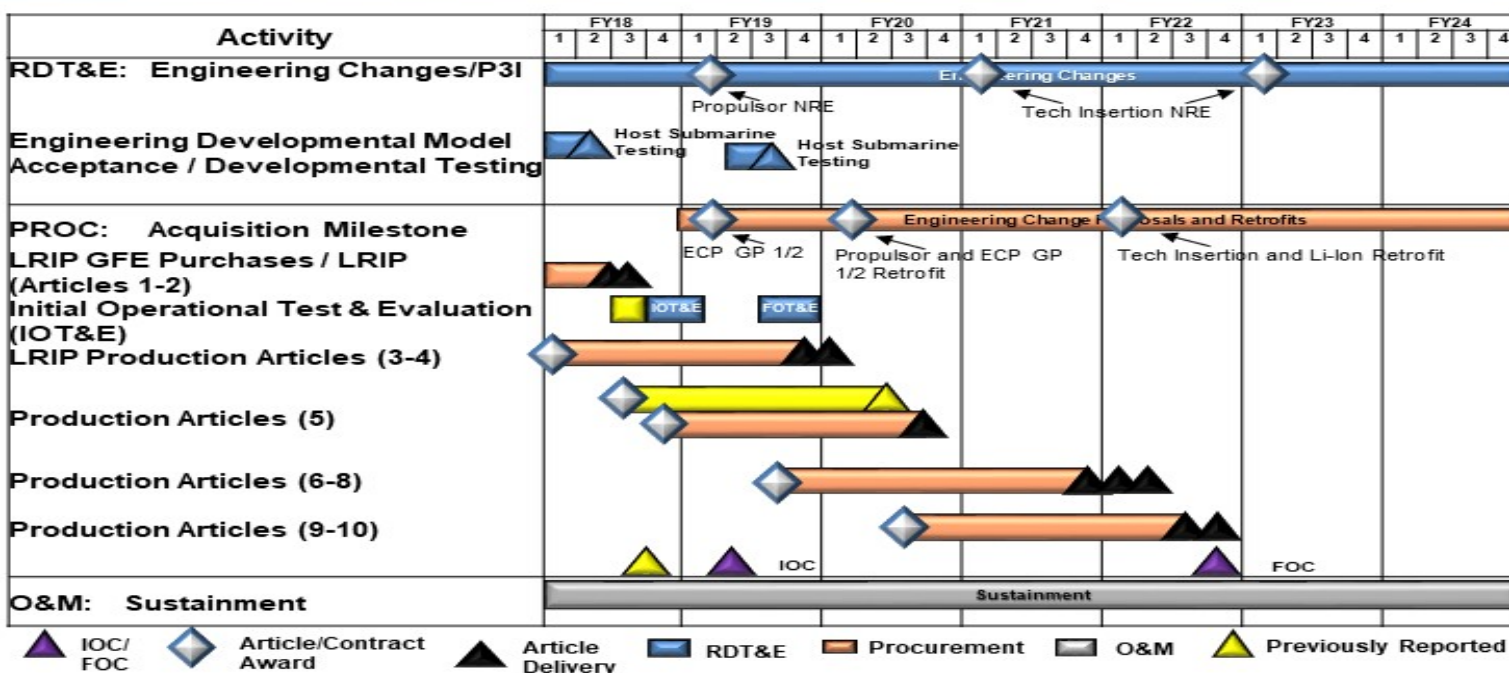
| Activity | FY18 | FY19 | FY20 | FY21 | FY22 | FY23 | FY24 |
|---|---|---|---|---|---|---|---|
| | 1 2 3 4 | 1 2 3 4 | 1 2 3 4 | 1 2 3 4 | 1 2 3 4 | 1 2 3 4 | 1 2 3 4 |

RDT&E: Engineering Changes/P3I

En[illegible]ering Changes

Propulsor NRE

Tech Insertion NRE

Engineering Developmental Model Acceptance / Developmental Testing

Host Submarine Testing

Host Submarine Testing

PROC: Acquisition Milestone

Engineering Change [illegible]osals and Retrofits

ECP GP 1/2

Propulsor and ECP GP 1/2 Retrofit

Tech Insertion and Li-Ion Retrofit

LRIP GFE Purchases / LRIP (Articles 1-2)

Initial Operational Test & Evaluation (IOT&E)

IOT&E

FOT&E

LRIP Production Articles (3-4)

Production Articles (5)

Production Articles (6-8)

Production Articles (9-10)

IOC

FOC

O&M: Sustainment

Sustainment

IOC/ FOC

Article/Contract Award

Article Delivery

RDT&E

Procurement

O&M

Previously Reported